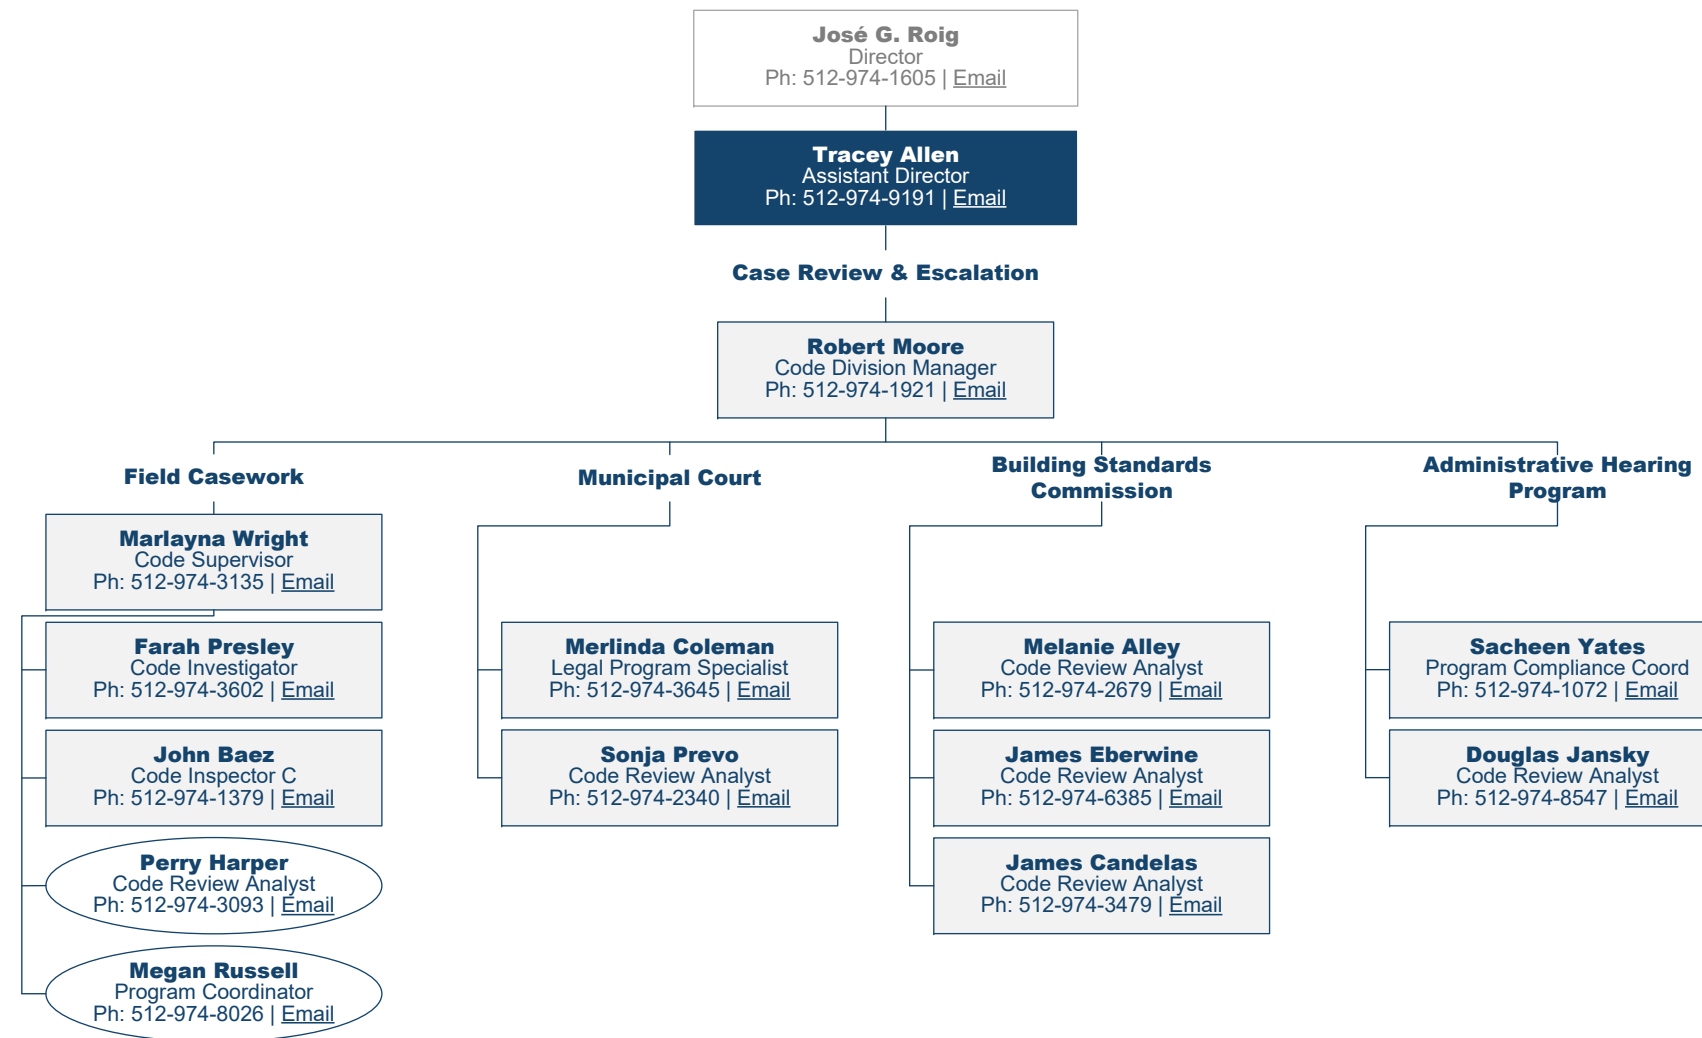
José G. Roig
Director
Ph: 512-974-1605 | Email

Tracey Allen
Assistant Director
Ph: 512-974-9191 | Email

Case Review & Escalation

Robert Moore
Code Division Manager
Ph: 512-974-1921 | Email

Field Casework

Marlayna Wright
Code Supervisor
Ph: 512-974-3135 | Email

Farah Presley
Code Investigator
Ph: 512-974-3602 | Email

John Baez
Code Inspector C
Ph: 512-974-1379 | Email

Perry Harper
Code Review Analyst
Ph: 512-974-3093 | Email

Megan Russell
Program Coordinator
Ph: 512-974-8026 | Email

Municipal Court

Merlinda Coleman
Legal Program Specialist
Ph: 512-974-3645 | Email

Sonja Prevo
Code Review Analyst
Ph: 512-974-2340 | Email

Building Standards Commission

Melanie Alley
Code Review Analyst
Ph: 512-974-2679 | Email

James Eberwine
Code Review Analyst
Ph: 512-974-6385 | Email

James Candelas
Code Review Analyst
Ph: 512-974-3479 | Email

Administrative Hearing Program

Sacheen Yates
Program Compliance Coord
Ph: 512-974-1072 | Email

Douglas Jansky
Code Review Analyst
Ph: 512-974-8547 | Email